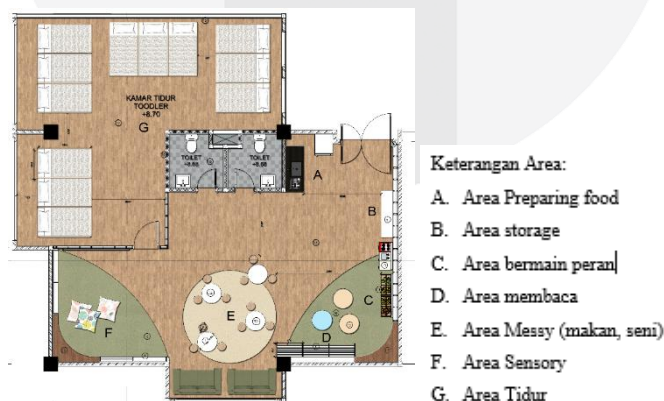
KAMAR TIDUR TODDLER +8.70

G

TOILET +8.66

TOILET +8.66

A

B

C

D

E

F

Keterangan Area:

A. Area Preparing food

B. Area storage

C. Area bermain peran

D. Area membaca

E. Area Messy (makan, seni)

F. Area Sensory

G. Area Tidur